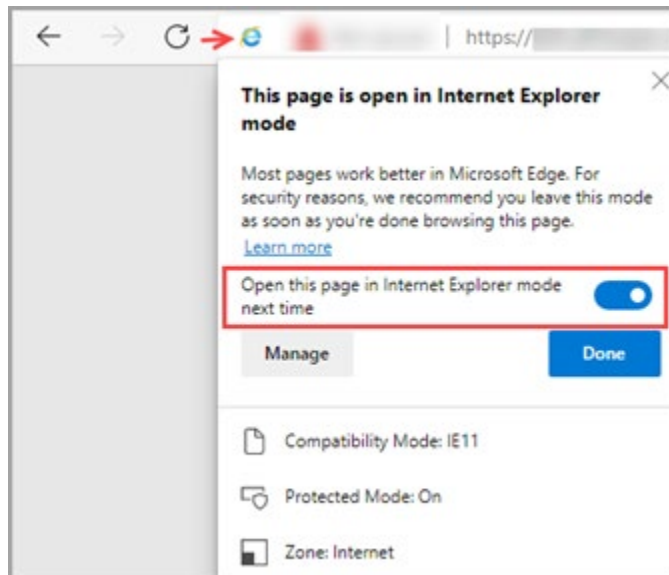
https://

This page is open in Internet Explorer mode

Most pages work better in Microsoft Edge. For security reasons, we recommend you leave this mode as soon as you're done browsing this page.
Learn more

Open this page in Internet Explorer mode next time

Manage

Done

Compatibility Mode: IE11

Protected Mode: On

Zone: Internet